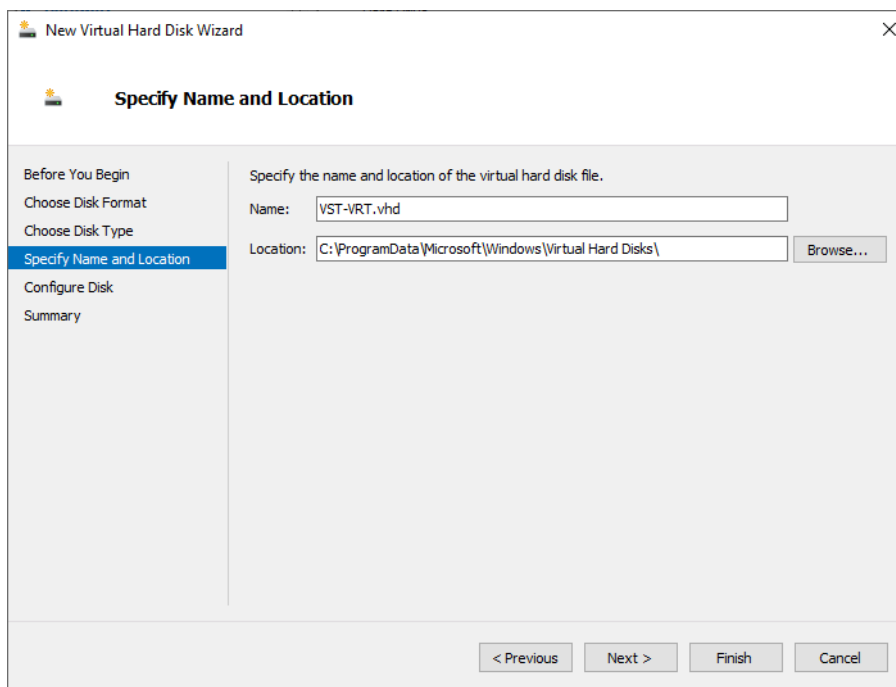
New Virtual Hard Disk Wizard

Specify Name and Location

Before You Begin
Choose Disk Format
Choose Disk Type
Specify Name and Location
Configure Disk
Summary

Specify the name and location of the virtual hard disk file.

Name: VST-VRT.vhd

Location: C:\ProgramData\Microsoft\Windows\Virtual Hard Disks\

Browse...

< Previous
Next >
Finish
Cancel